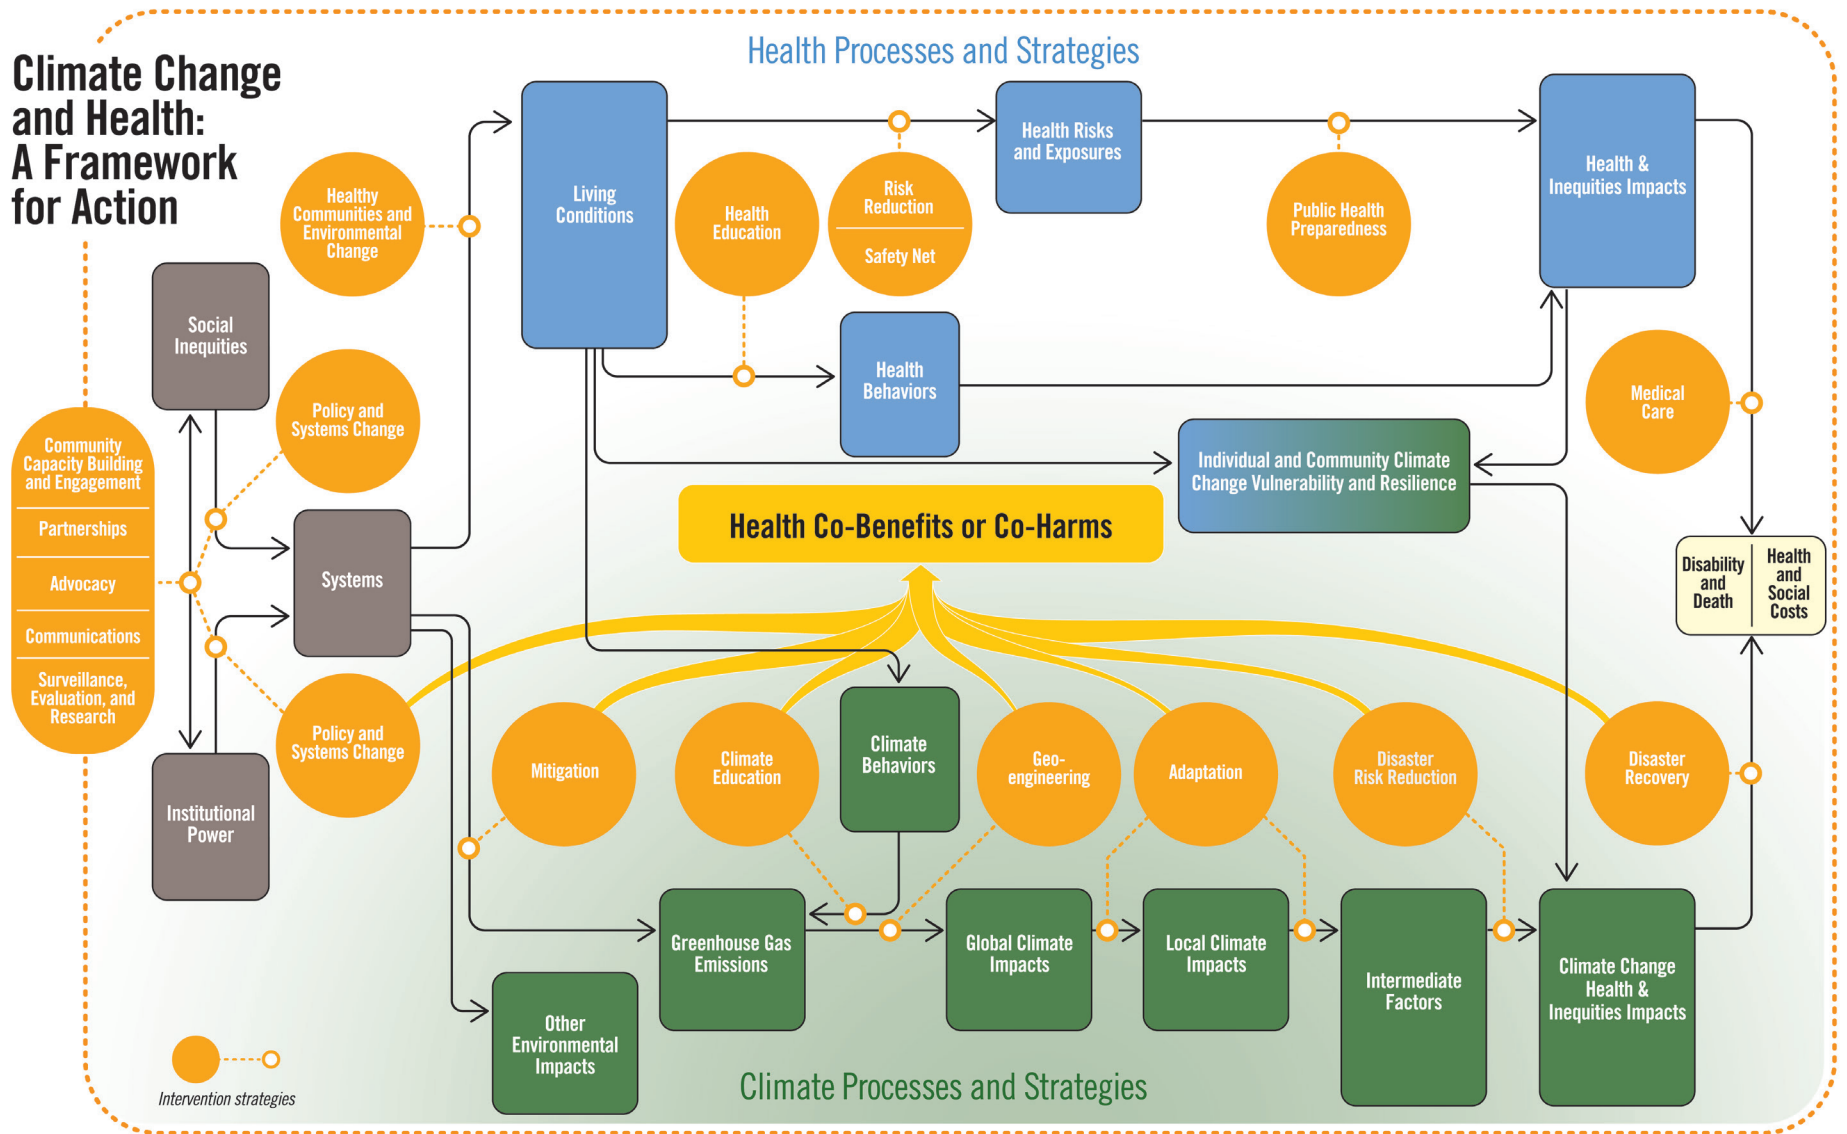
Climate Change and Health: A Framework for Action

Health Processes and Strategies

Community Capacity Building and Engagement

Partnerships

Advocacy

Communications

Surveillance, Evaluation, and Research

Social Inequities

Healthy Communities and Environmental Change

Policy and Systems Change

Systems

Policy and Systems Change

Institutional Power

Living Conditions

Health Education

Risk Reduction

Safety Net

Health Risks and Exposures

Public Health Preparedness

Health & Inequities Impacts

Health Behaviors

Medical Care

Individual and Community Climate Change Vulnerability and Resilience

Health Co-Benefits or Co-Harms

Disability and Death

Health and Social Costs

Mitigation

Climate Education

Climate Behaviors

Geo-engineering

Adaptation

Disaster Risk Reduction

Disaster Recovery

Greenhouse Gas Emissions

Global Climate Impacts

Local Climate Impacts

Intermediate Factors

Climate Change Health & Inequities Impacts

Other Environmental Impacts

Intervention strategies

Climate Processes and Strategies